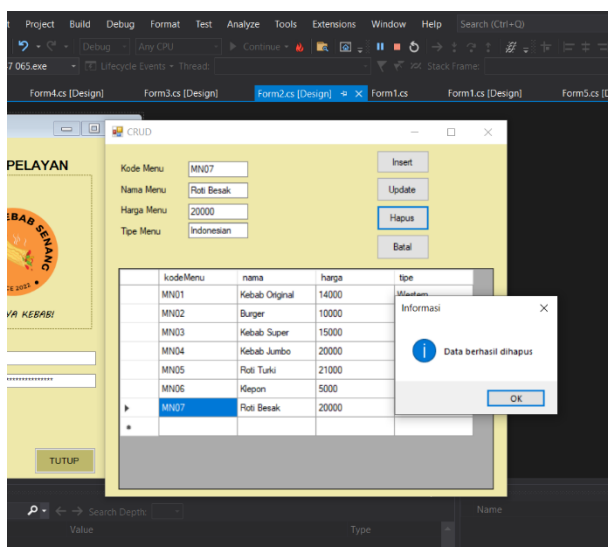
t Project Build Debug Format Test Analyze Tools Extensions Window Help Search (Ctrl+Q)

Debug Any CPU Continue

7 065.exe Lifecycle Events Thread: Stack Frame:

Form4.cs [Design] Form3.cs [Design] Form2.cs [Design] Form1.cs Form1.cs [Design] Form5.cs [D

PELAYAN

EBAB SENANG

CE 2023

VA KEBAB!

TUTUP

CRUD

Kode Menu MN07
Nama Menu Roti Besak
Harga Menu 20000
Tipe Menu Indonesian

Insert
Update
Hapus
Batal

| | kodeMenu | nama | harga | tipe |
|---|---|---|---|---|
| | MN01 | Kebab Original | 14000 | Western |
| | MN02 | Burger | 10000 | |
| | MN03 | Kebab Super | 15000 | |
| | MN04 | Kebab Jumbo | 20000 | |
| | MN05 | Roti Turki | 21000 | |
| | MN06 | Klepon | 5000 | |
| ▶ | MN07 | Roti Besak | 20000 | |
| * | | | | |

Informasi

Data berhasil dihapus

OK

Search Depth:

Value Type

Name